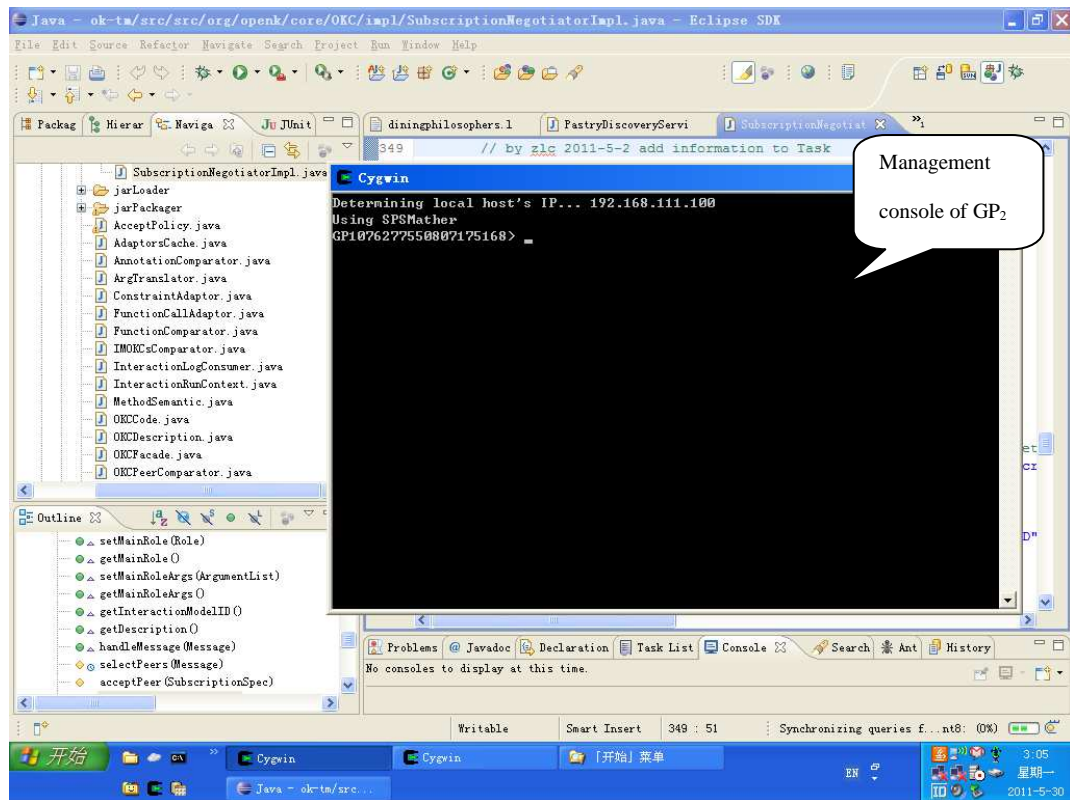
Java - ok-tm/src/src/org/openk/core/OKC/impl/SubscriptionNegotiatorImpl.java - Eclipse SDK

File Edit Source Refactor Navigate Search Project Run Window Help

Packag Hierar Naviga JUnit

diningphilosophers.l PastryDiscoveryServi SubscriptionNegotiat

349 // by zlc 2011-5-2 add information to Task

SubscriptionNegotiatorImpl.java
jarLoader
jarPackager
AcceptPolicy.java
AdaptorsCache.java
AnnotationComparator.java
ArgTranslator.java
ConstraintAdaptor.java
FunctionCallAdaptor.java
FunctionComparator.java
IMOKCsComparator.java
InteractionLogConsumer.java
InteractionRunContext.java
MethodSemantic.java
OKCCode.java
OKCDescription.java
OKCFacade.java
OKCPeerComparator.java

Cygwin

Determining local host's IP... 192.168.111.100
Using SPSMather
GP1076277550807175168> _

Management console of $GP_2$

Outline

setMainRole(Role)
getMainRole()
setMainRoleArgs(ArgumentList)
getMainRoleArgs()
getInteractionModelID()
getDescription()
handleMessage(Message)
selectPeers(Message)
acceptPeer(SubscriptionSpec)

Problems @ Javadoc Declaration Task List Console Search Ant History

No consoles to display at this time.

Writable Smart Insert 349 : 51 Synchronizing queries f...nt8: (0%)

开始 Cygwin Cygwin 「开始」菜单 Java - ok-tm/src... EN 3:05 星期一 2011-5-30